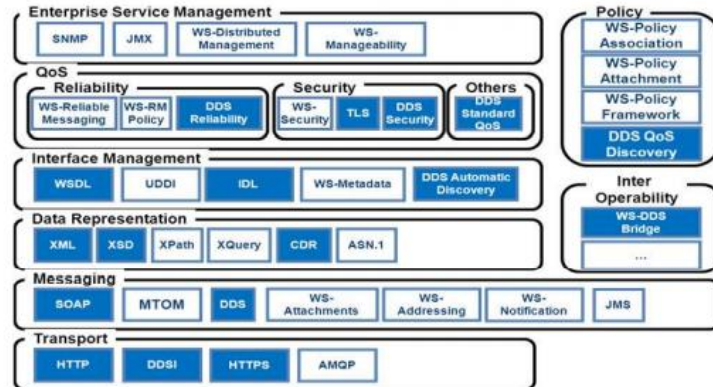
Enterprise Service Management

SNMP JMX WS-Distributed Management WS-Manageability

Policy

WS-Policy Association

WS-Policy Attachment

WS-Policy Framework

DDS QoS Discovery

QoS

Reliability

WS-Reliable Messaging WS-RM Policy DDS Reliability

Security

WS-Security TLS DDS Security

Others

DDS Standard QoS

Interface Management

WSDL UDDI IDL WS-Metadata DDS Automatic Discovery

Inter Operability

WS-DDS Bridge

...

Data Representation

XML XSD XPath XQuery CDR ASN.1

Messaging

SOAP MTOM DDS WS-Attachments WS-Addressing WS-Notification JMS

Transport

HTTP DDSI HTTPS AMQP